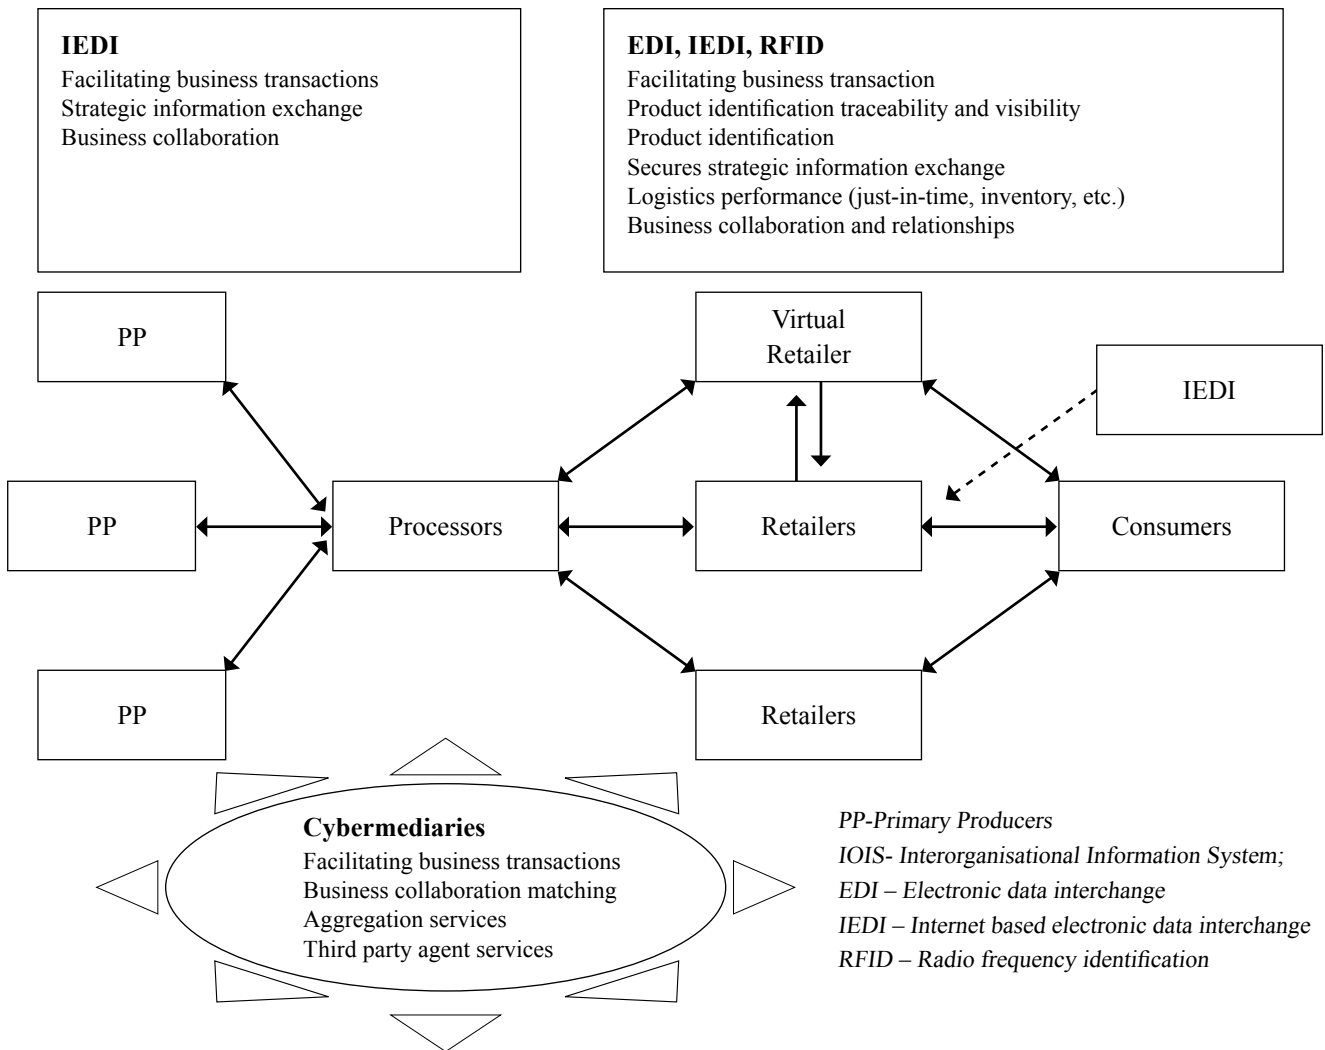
**IEDI**
Facilitating business transactions
Strategic information exchange
Business collaboration

**EDI, IEDI, RFID**
Facilitating business transaction
Product identification traceability and visibility
Product identification
Secures strategic information exchange
Logistics performance (just-in-time, inventory, etc.)
Business collaboration and relationships

PP

Virtual Retailer

IEDI

PP

Processors

Retailers

Consumers

PP

Retailers

**Cybermediaries**
Facilitating business transactions
Business collaboration matching
Aggregation services
Third party agent services

*PP-Primary Producers*
*IOIS- Interorganisational Information System;*
*EDI – Electronic data interchange*
*IEDI – Internet based electronic data interchange*
*RFID – Radio frequency identification*